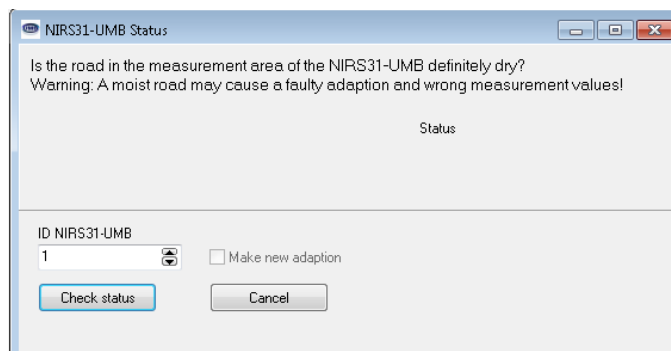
NIRS31-UMB Status

Is the road in the measurement area of the NIRS31-UMB definitely dry?
Warning: A moist road may cause a faulty adaption and wrong measurement values!

Status

ID NIRS31-UMB
1

Make new adaption

Check status

Cancel